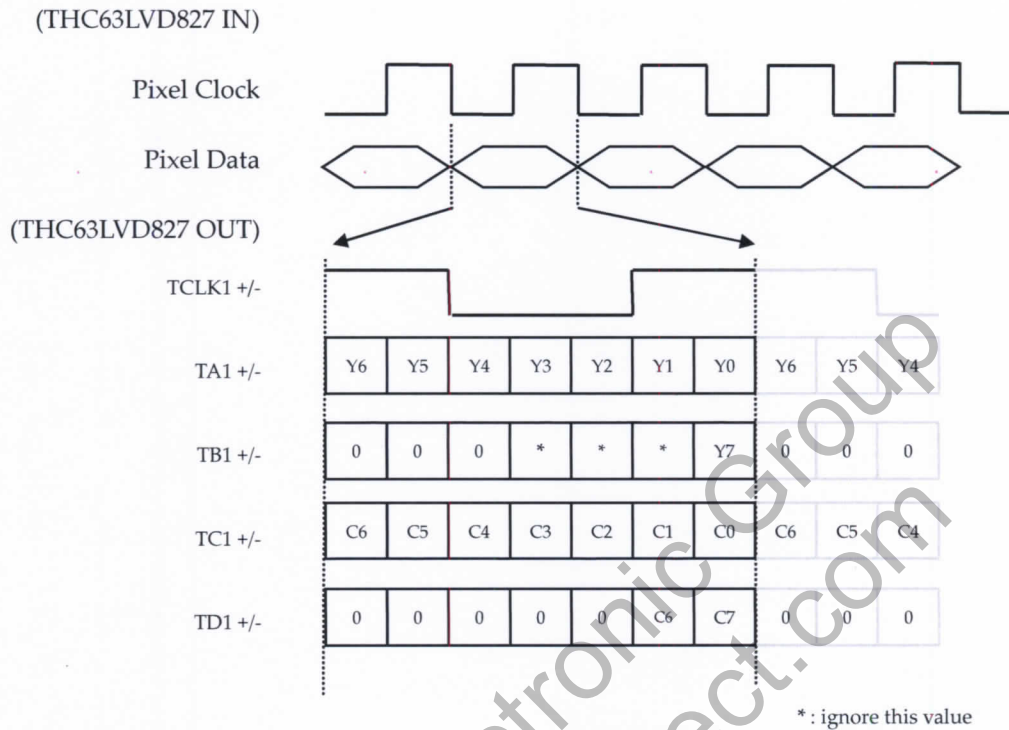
(THC63LVD827 IN)

Pixel Clock

Pixel Data

(THC63LVD827 OUT)

TCLK1 +/-

TA1 +/-

| Y6 | Y5 | Y4 | Y3 | Y2 | Y1 | Y0 | Y6 | Y5 | Y4 |
|---|---|---|---|---|---|---|---|---|---|

TB1 +/-

| 0 | 0 | 0 | * | * | * | Y7 | 0 | 0 | 0 |
|---|---|---|---|---|---|---|---|---|---|

TC1 +/-

| C6 | C5 | C4 | C3 | C2 | C1 | C0 | C6 | C5 | C4 |
|---|---|---|---|---|---|---|---|---|---|

TD1 +/-

| 0 | 0 | 0 | 0 | 0 | C6 | C7 | 0 | 0 | 0 |
|---|---|---|---|---|---|---|---|---|---|

* : ignore this value

tronic Group
ect.com